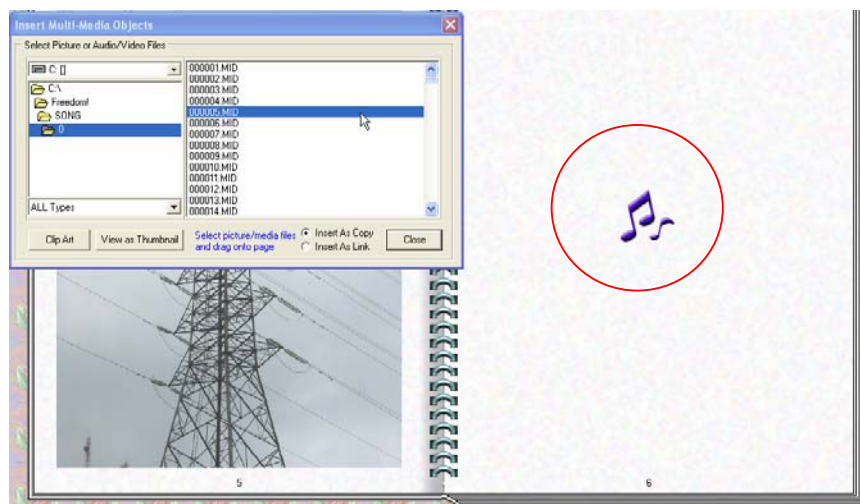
Insert Multi-Media Objects

Select Picture or Audio/Video Files

C: []

C:\
Freedom!
SONG
0

000001.MID
000002.MID
000003.MID
000004.MID
000005.MID
000006.MID
000007.MID
000008.MID
000009.MID
000010.MID
000011.MID
000012.MID
000013.MID
000014.MID

ALL Types

Clip Art
View as Thumbnail
Select picture/media files and drag onto page
Insert As Copy
Insert As Link
Close

5

6